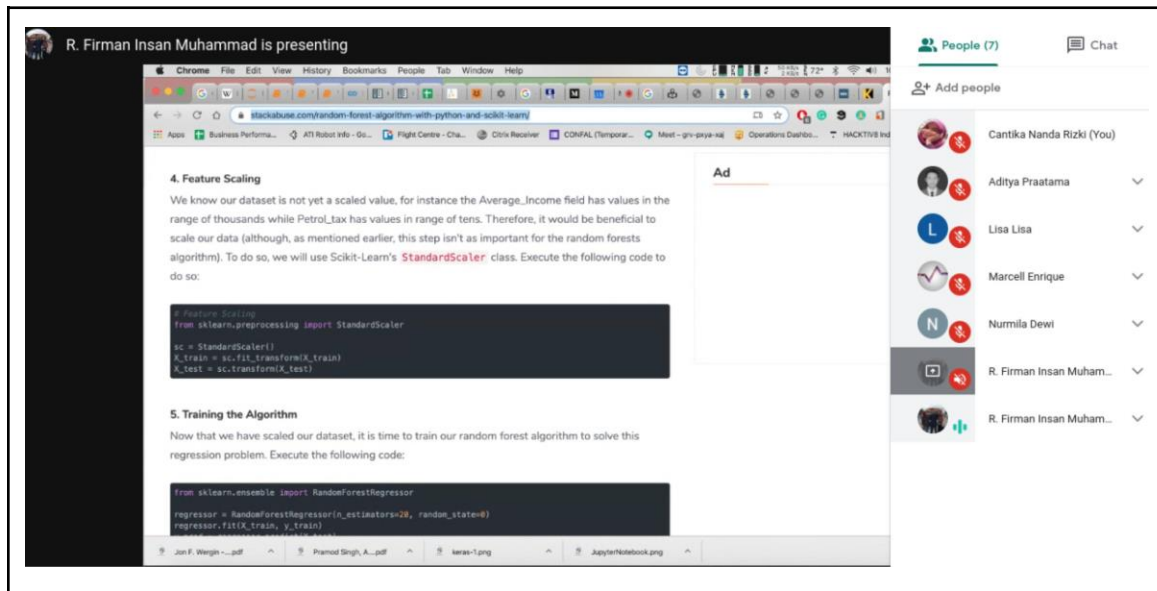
R. Firman Insan Muhammad is presenting

Chrome File Edit View History Bookmarks People Tab Window Help

stackabuse.com/random-forest-algorithm-with-python-and-scikit-learn/

Apps Business Performa... ATI Robot Info - Go... Flight Centre - Cha... Citrix Receiver CONFAL (Temporar... Meet - grv-pxya-xaj Operations Dashbo... HACKTIV8 Ind

4. Feature Scaling

We know our dataset is not yet a scaled value, for instance the Average_Income field has values in the range of thousands while Petrol_tax has values in range of tens. Therefore, it would be beneficial to scale our data (although, as mentioned earlier, this step isn't as important for the random forests algorithm). To do so, we will use Scikit-Learn's StandardScaler class. Execute the following code to do so:

# Feature Scaling
from sklearn.preprocessing import StandardScaler

sc = StandardScaler()
X_train = sc.fit_transform(X_train)
X_test = sc.transform(X_test)

5. Training the Algorithm

Now that we have scaled our dataset, it is time to train our random forest algorithm to solve this regression problem. Execute the following code:

from sklearn.ensemble import RandomForestRegressor

regressor = RandomForestRegressor(n_estimators=20, random_state=0)
regressor.fit(X_train, y_train)
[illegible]

Ad

Jon F. Wergin -....pdf
Pramod Singh, A....pdf
keras-1.png
JupyterNotebook.png

People (7)
Chat
Add people
Cantika Nanda Rizki (You)
Aditya Praatama
Lisa Lisa
Marcell Enrique
Nurmila Dewi
R. Firman Insan Muham...
R. Firman Insan Muham...